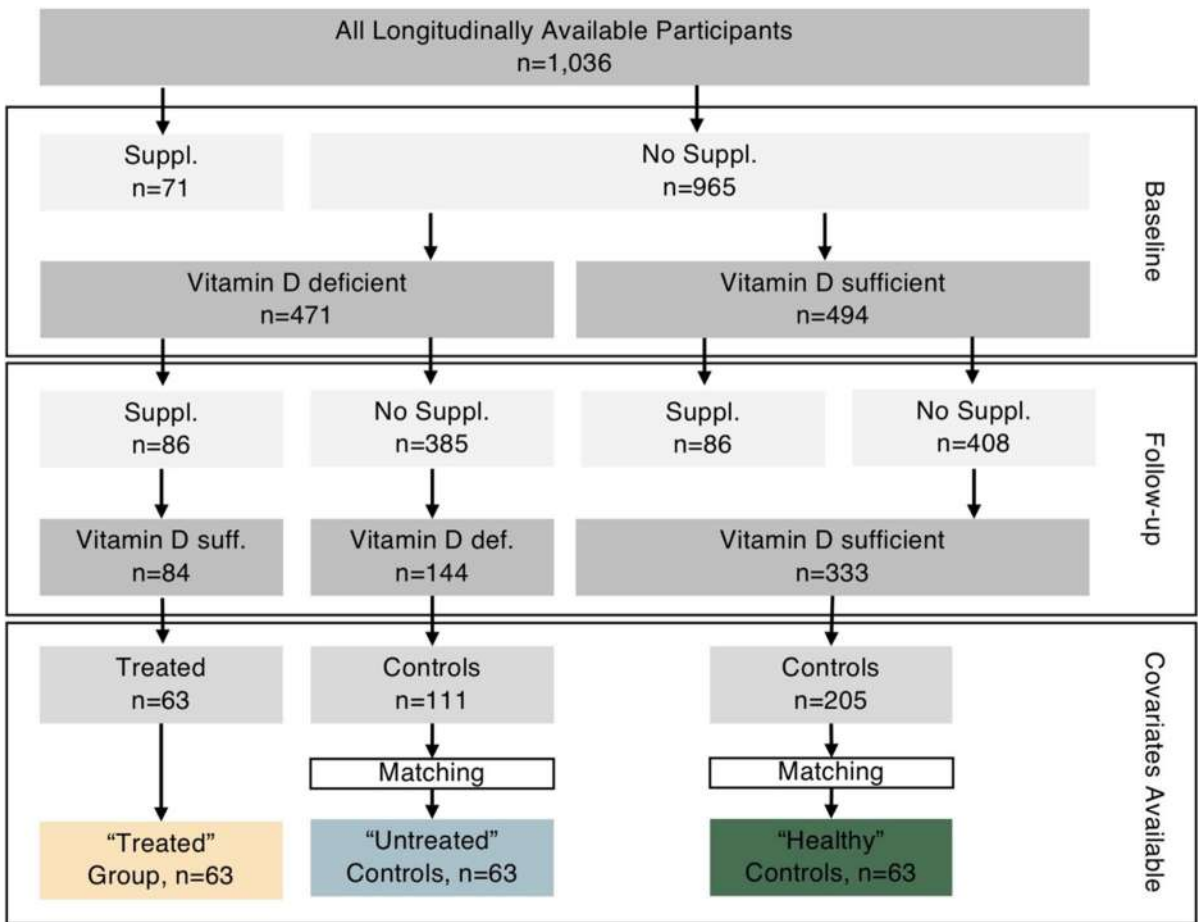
All Longitudinally Available Participants
n=1,036

Suppl.
n=71

No Suppl.
n=965

Baseline

Vitamin D deficient
n=471

Vitamin D sufficient
n=494

Suppl.
n=86

No Suppl.
n=385

Suppl.
n=86

No Suppl.
n=408

Follow-up

Vitamin D suff.
n=84

Vitamin D def.
n=144

Vitamin D sufficient
n=333

Treated
n=63

Controls
n=111

Controls
n=205

Covariates Available

Matching

Matching

"Treated"
Group, n=63

"Untreated"
Controls, n=63

"Healthy"
Controls, n=63